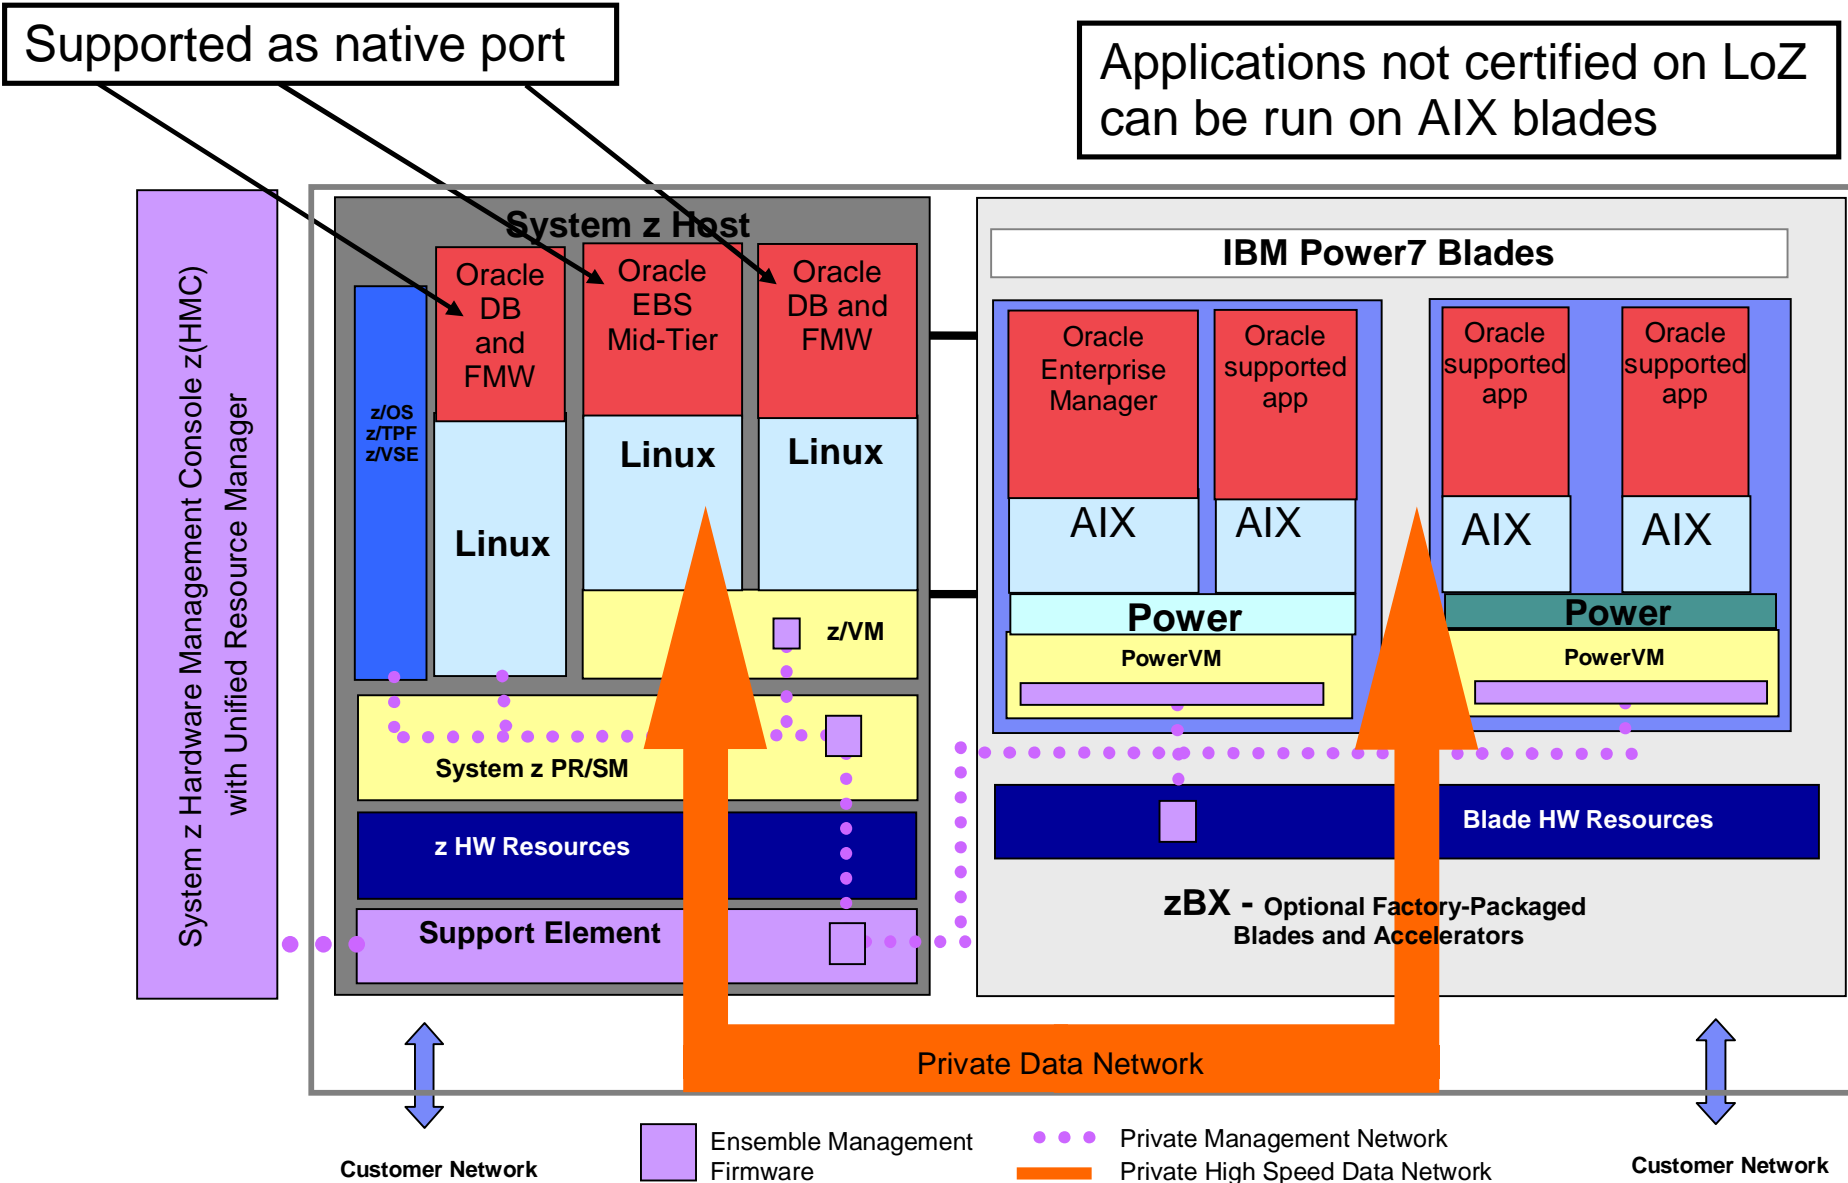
Supported as native port

Applications not certified on LoZ can be run on AIX blades

System z Hardware Management Console z(HMC) with Unified Resource Manager

System z Host

z/OS
z/TPF
z/VSE

Oracle DB and FMW

Linux

Oracle EBS Mid-Tier

Linux

Oracle DB and FMW

Linux

z/VM

System z PR/SM

z HW Resources

Support Element

IBM Power7 Blades

Oracle Enterprise Manager

AIX

Oracle supported app

AIX

Oracle supported app

AIX

Oracle supported app

AIX

Power

PowerVM

Power

PowerVM

Blade HW Resources

zBX - Optional Factory-Packaged Blades and Accelerators

Private Data Network

Customer Network

Ensemble Management Firmware

Private Management Network

Private High Speed Data Network

Customer Network